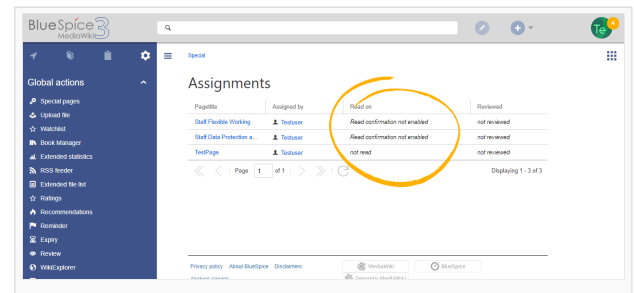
BlueSpice 3 MediaWiki

Te 4

Global actions

Special pages
Upload file
Watchlist
Book Manager
Extended statistics
RSS feeder
Extended file list
Ratings
Recommendations
Reminder
Expiry
Review
WikiExplorer

Special

Assignments

| Pagetitle | Assigned by | Read on | Reviewed |
|---|---|---|---|
| Staff:Flexible Working | Testuser | Read confirmation not enabled | not reviewed |
| Staff:Data Protection a... | Testuser | Read confirmation not enabled | not reviewed |
| TestPage | Testuser | not read | not reviewed |

Page 1 of 1

Displaying 1 - 3 of 3

Privacy policy About BlueSpice Disclaimers

MediaWiki BlueSpice Semantic MediaWiki

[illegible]